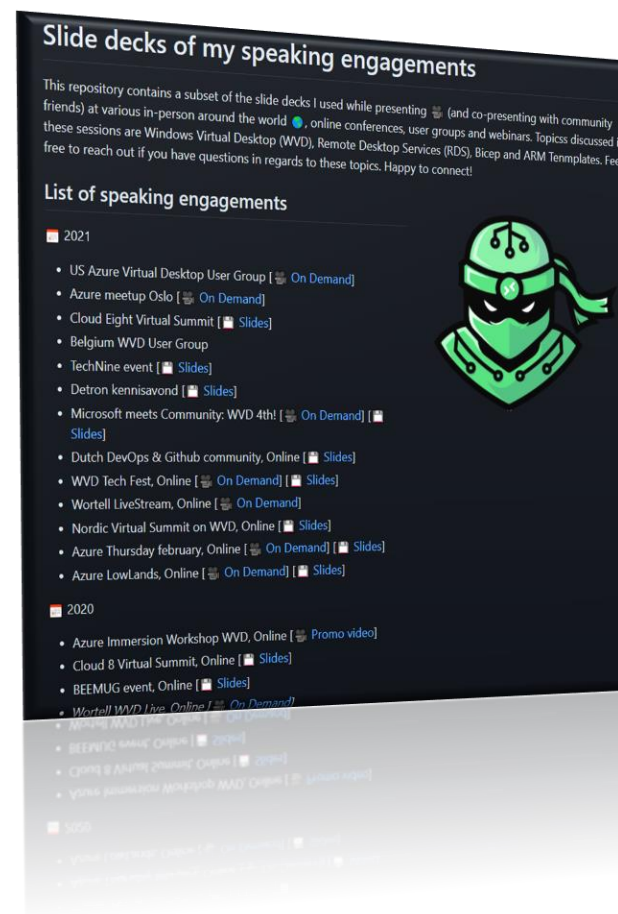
Slide decks of my speaking engagements

This repository contains a subset of the slide decks I used while presenting (and co-presenting with community friends) at various in-person around the world , online conferences, user groups and webinars. Topicss discussed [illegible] these sessions are Windows Virtual Desktop (WVD), Remote Desktop Services (RDS), Bicep and ARM Tenmplates. Fe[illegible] free to reach out if you have questions in regards to these topics. Happy to connect!

List of speaking engagements

2021

- US Azure Virtual Desktop User Group [ On Demand]
- Azure meetup Oslo [ On Demand]
- Cloud Eight Virtual Summit [ Slides]
- Belgium WVD User Group
- TechNine event [ Slides]
- Detron kennisavond [ Slides]
- Microsoft meets Community: WVD 4th! [ On Demand] [ Slides]
- Dutch DevOps & Github community, Online [ Slides]
- WVD Tech Fest, Online [ On Demand] [ Slides]
- Wortell LiveStream, Online [ On Demand]
- Nordic Virtual Summit on WVD, Online [ Slides]
- Azure Thursday february, Online [ On Demand] [ Slides]
- Azure LowLands, Online [ On Demand] [ Slides]

2020

- Azure Immersion Workshop WVD, Online [ Promo video]
- Cloud 8 Virtual Summit, Online [ Slides]
- BEEMUG event, Online [ Slides]
- Wortell WVD Live, Online [ On Demand]